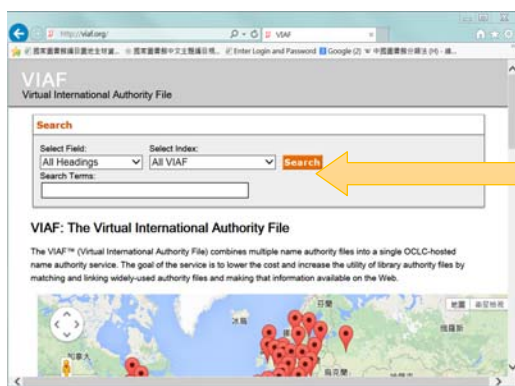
http://viaf.org/
VIAF
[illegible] Enter Login and Password Google (2) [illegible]

VIAF
Virtual International Authority File

Search
Select Field:
All Headings
Select Index:
All VIAF
Search
Search Terms:

VIAF: The Virtual International Authority File

The VIAF™ (Virtual International Authority File) combines multiple name authority files into a single OCLC-hosted name authority service. The goal of the service is to lower the cost and increase the utility of library authority files by matching and linking widely-used authority files and making that information available on the Web.

地圖
衛星影像
日本
冰島
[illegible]
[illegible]
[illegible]